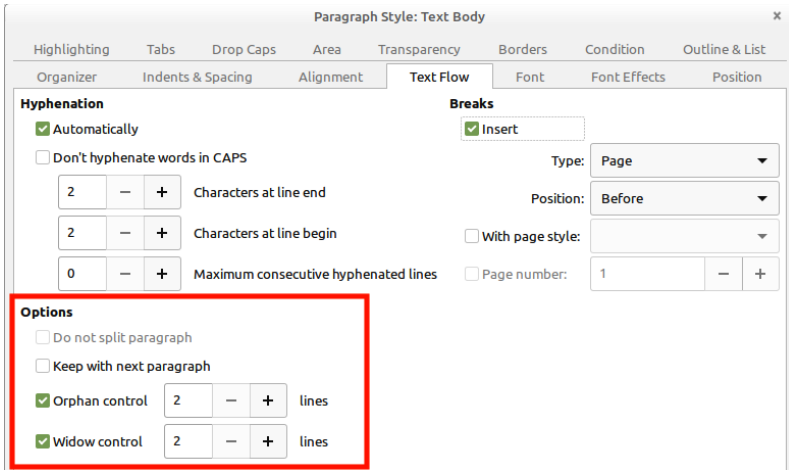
Paragraph Style: Text Body

×

Highlighting Tabs Drop Caps Area Transparency Borders Condition Outline & List

Organizer Indents & Spacing Alignment Text Flow Font Font Effects Position

Hyphenation

Automatically

Don't hyphenate words in CAPS

2 − + Characters at line end

2 − + Characters at line begin

0 − + Maximum consecutive hyphenated lines

Breaks

Insert

Type: Page

Position: Before

With page style:

Page number: 1 − +

Options

Do not split paragraph

Keep with next paragraph

Orphan control 2 − + lines

Widow control 2 − + lines